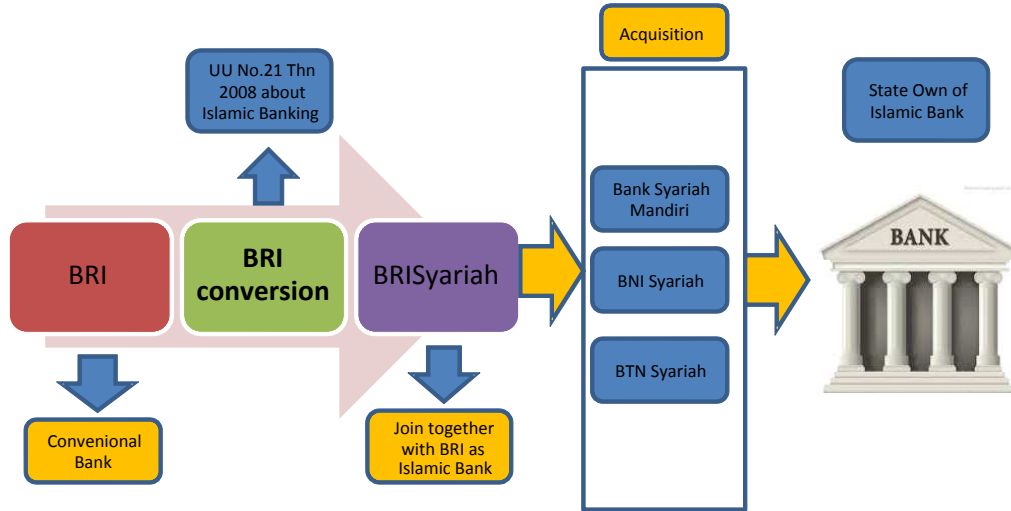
Acquisition

UU No.21 Thn 2008 about Islamic Banking

State Own of Islamic Bank

BRI

BRI conversion

BRISyariah

Bank Syariah Mandiri

BNI Syariah

BTN Syariah

BANK

Convenional Bank

Join together with BRI as Islamic Bank